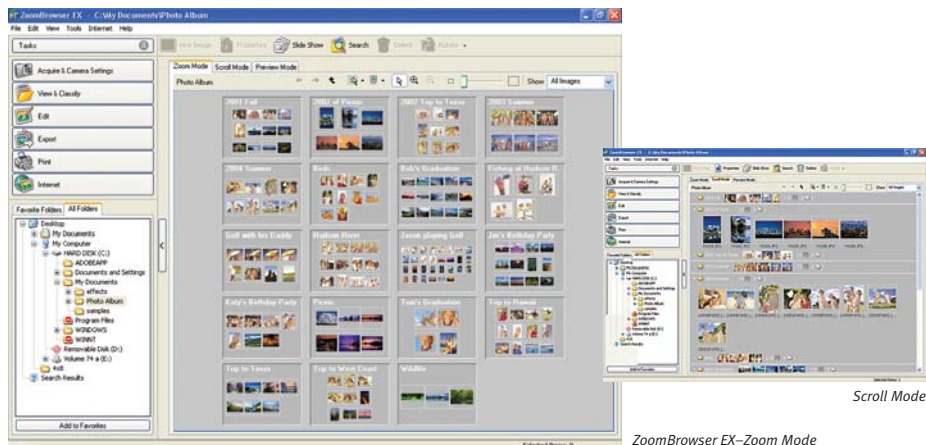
ZoomBrowser EX - C:\My Documents\Photo Album

File Edit View Tools Internet Help

Tasks

New Image Properties Slide Show Search Delete Rotate

Acquire & Camera Settings

View & Classify

Edit

Export

Print

Internet

Zoom Mode Scroll Mode Preview Mode

Photo Album

Show All Images

2001 Fall

2002 at Picnic

2002 Trip to Texas

2002 Summer

2004 Summer

Kids

Bob's Graduation

Fishing at Hudson R

Golf with his Daddy

Hudson River

Jason playing Golf

Jim's Birthday Party

Katy's Birthday Party

Picnic

Tom's Graduation

Trip to Hawaii

Trip to Texas

Trip to West Coast

Wildlife

Favorite Folders All Folders

Desktop

My Documents

My Computer

HARD DISK (C:)

ADOBEAPP

Documents and Settings

My Documents

effects

Photo Album

samples

Program Files

WINDOWS

WINNT

Removable Disk (D:)

Volume 74 a (E:)

4x8

Search Results

Add to Favorites

Selected Items: 0

Scroll Mode

ZoomBrowser EX–Zoom Mode